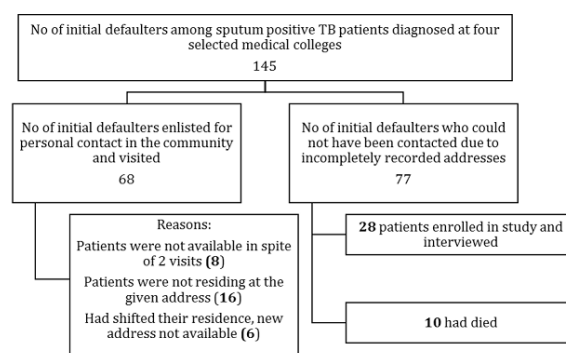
No of initial defaulters among sputum positive TB patients diagnosed at four selected medical colleges
145

No of initial defaulters enlisted for personal contact in the community and visited
68

No of initial defaulters who could not have been contacted due to incompletely recorded addresses
77

Reasons:
Patients were not available in spite of 2 visits (**8**)
Patients were not residing at the given address (**16**)
Had shifted their residence, new address not available (**6**)

**28** patients enrolled in study and interviewed

**10** had died